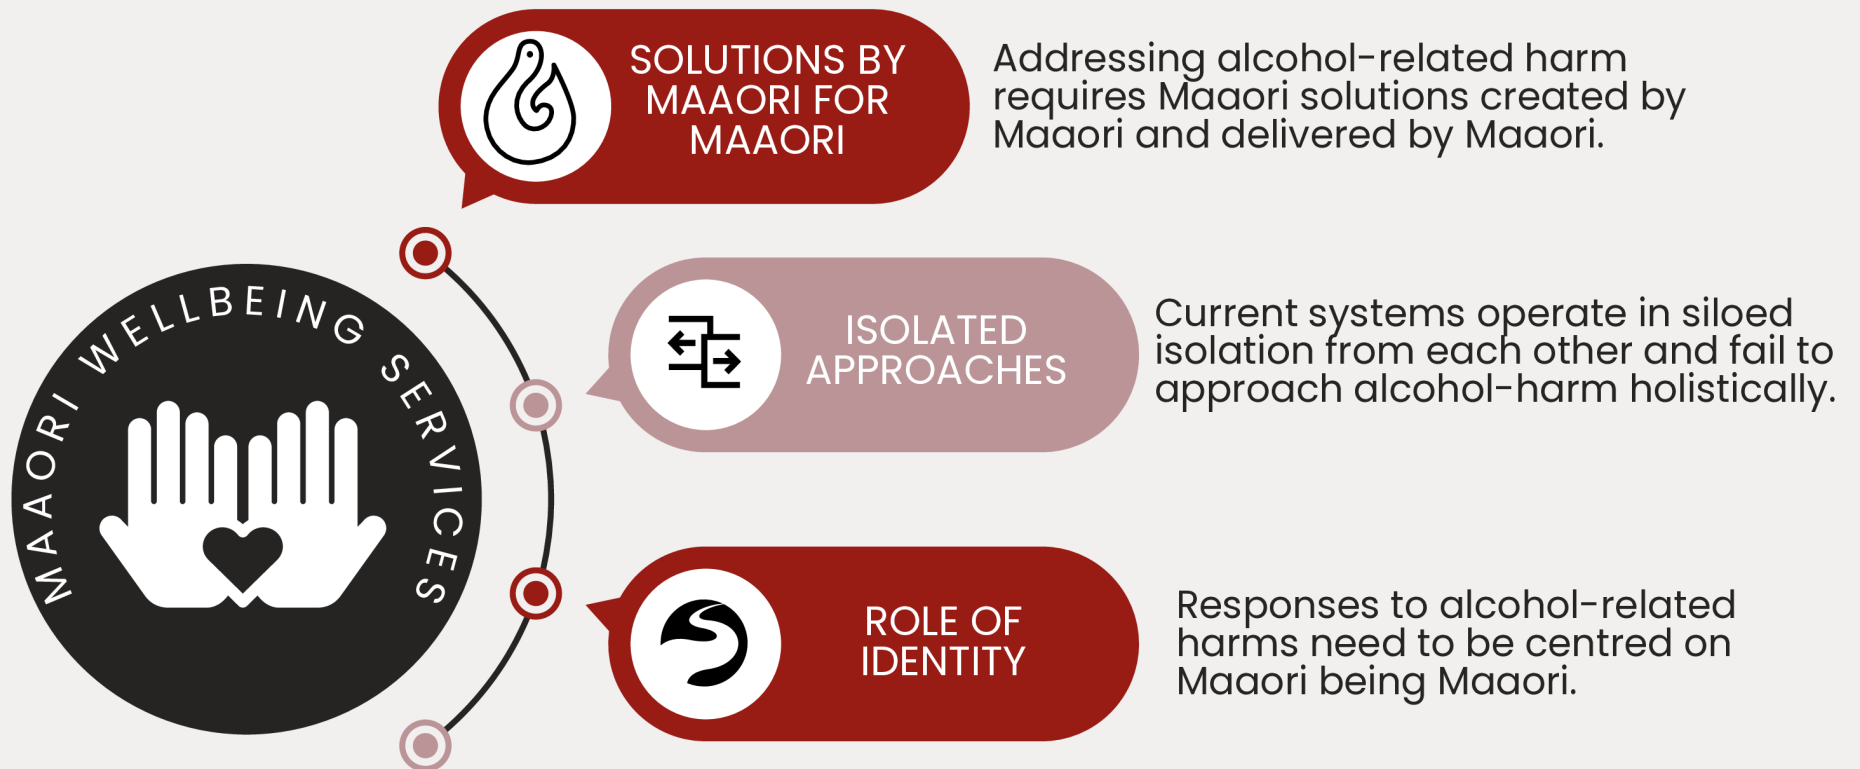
MAAORI WELLBEING SERVICES

SOLUTIONS BY MAAORI FOR MAAORI

Addressing alcohol-related harm requires Maaori solutions created by Maaori and delivered by Maaori.

ISOLATED APPROACHES

Current systems operate in siloed isolation from each other and fail to approach alcohol-harm holistically.

ROLE OF IDENTITY

Responses to alcohol-related harms need to be centred on Maaori being Maaori.